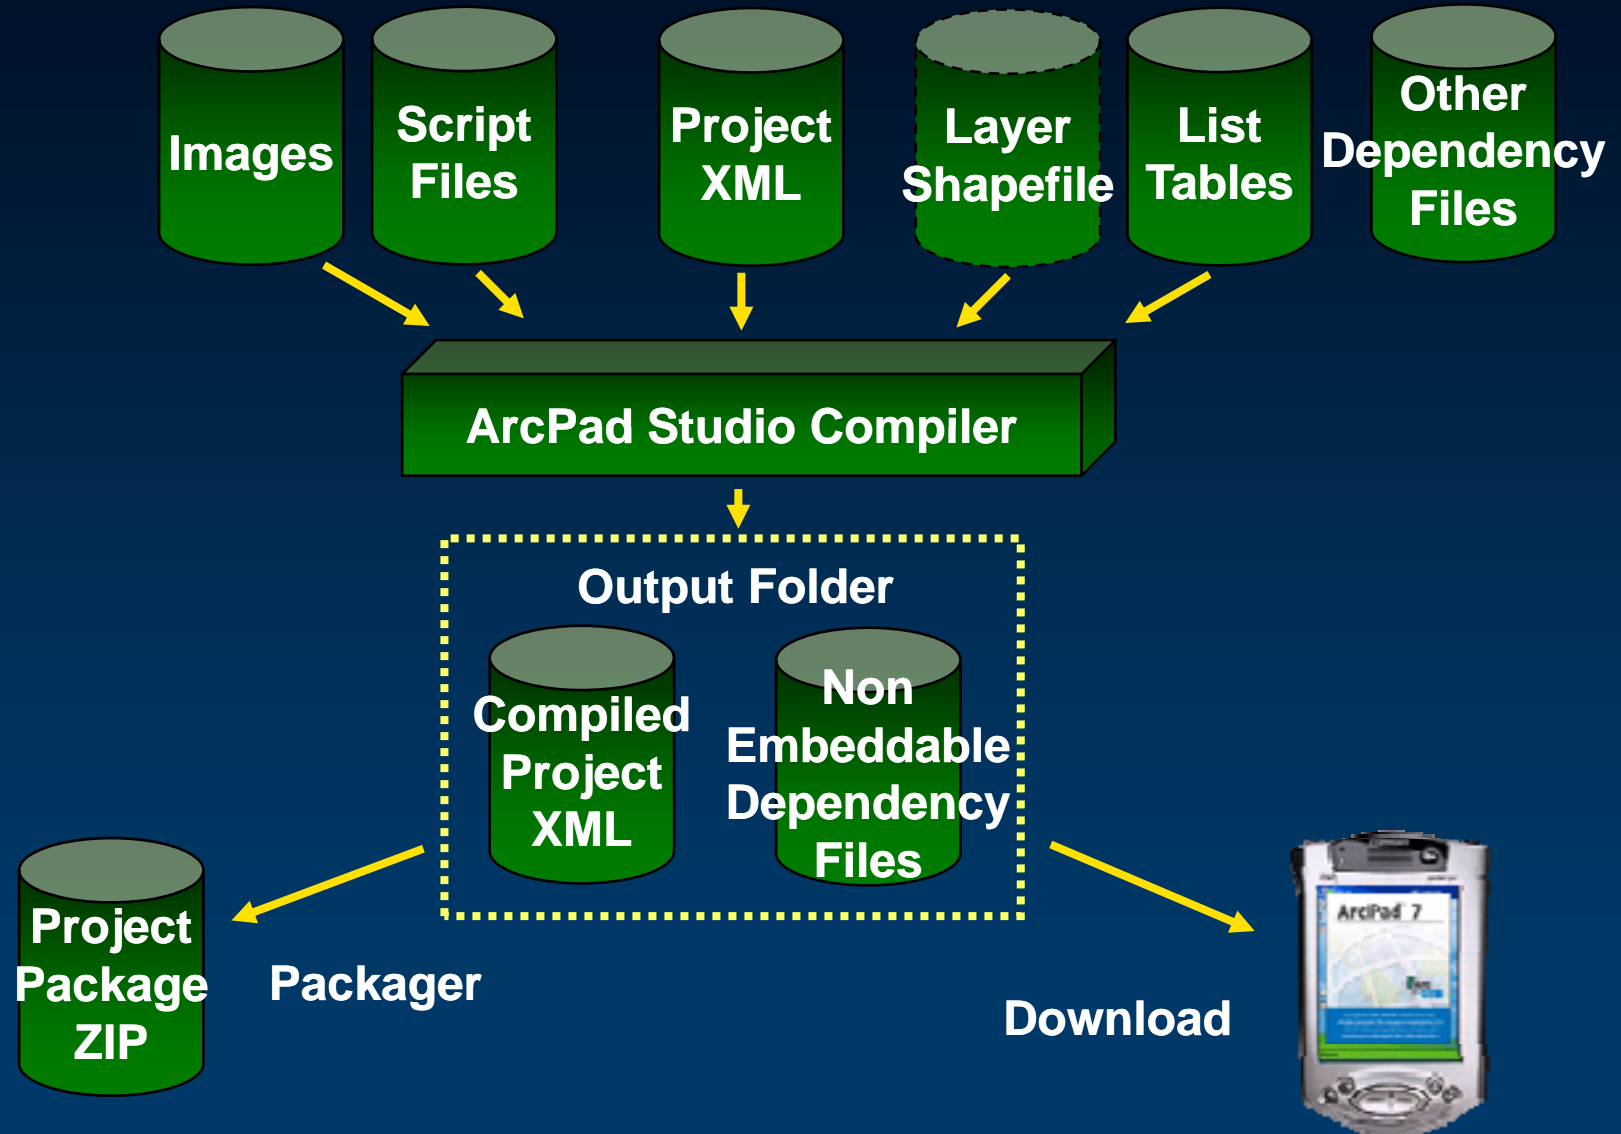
Images

Script Files

Project XML

Layer Shapefile

List Tables

Other Dependency Files

ArcPad Studio Compiler

Output Folder

Compiled Project XML

Non Embeddable Dependency Files

Project Package ZIP

Packager

Download

ArcPad 7